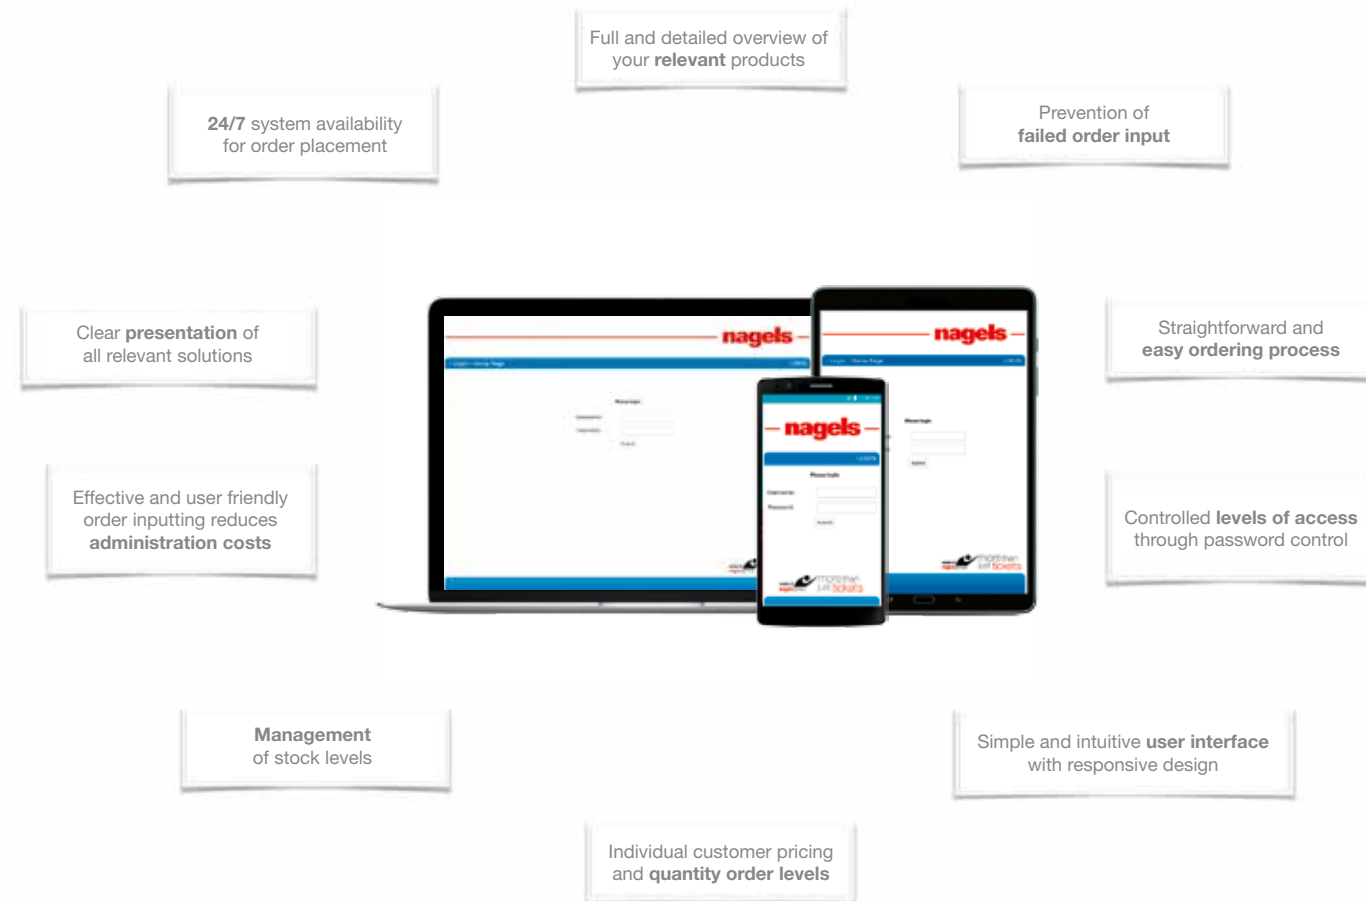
Full and detailed overview of your relevant products

24/7 system availability for order placement

Prevention of failed order input

Clear presentation of all relevant solutions

nagels

nagels

nagels

Please login

Username

Password

Submit

more than just tickets

Straightforward and easy ordering process

Effective and user friendly order inputting reduces administration costs

Controlled levels of access through password control

Management of stock levels

Simple and intuitive user interface with responsive design

Individual customer pricing and quantity order levels